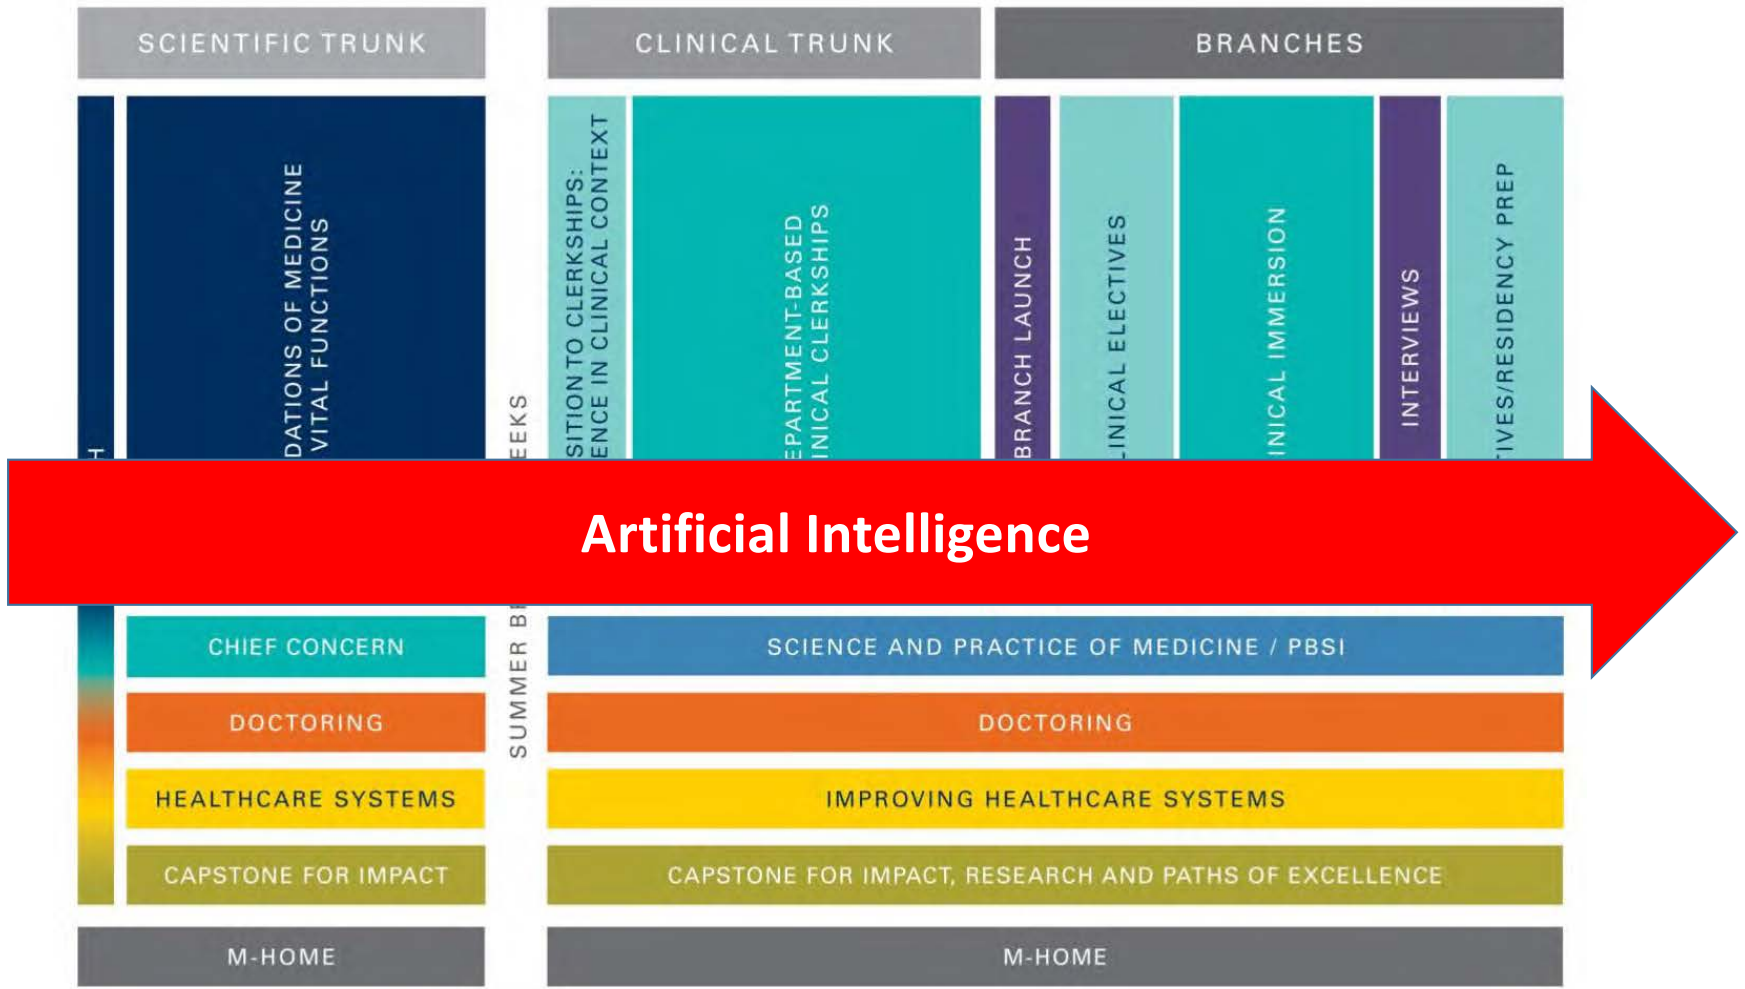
SCIENTIFIC TRUNK

CLINICAL TRUNK

BRANCHES

H

DATIONS OF MEDICINE
VITAL FUNCTIONS

SUMMER B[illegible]EEKS

SITION TO CLERKSHIPS:
ENCE IN CLINICAL CONTEXT

EPARTMENT-BASED
INICAL CLERKSHIPS

BRANCH LAUNCH

LINICAL ELECTIVES

INICAL IMMERSION

INTERVIEWS

TIVES/RESIDENCY PREP

Artificial Intelligence

CHIEF CONCERN

SCIENCE AND PRACTICE OF MEDICINE / PBSI

DOCTORING

DOCTORING

HEALTHCARE SYSTEMS

IMPROVING HEALTHCARE SYSTEMS

CAPSTONE FOR IMPACT

CAPSTONE FOR IMPACT, RESEARCH AND PATHS OF EXCELLENCE

M-HOME

M-HOME